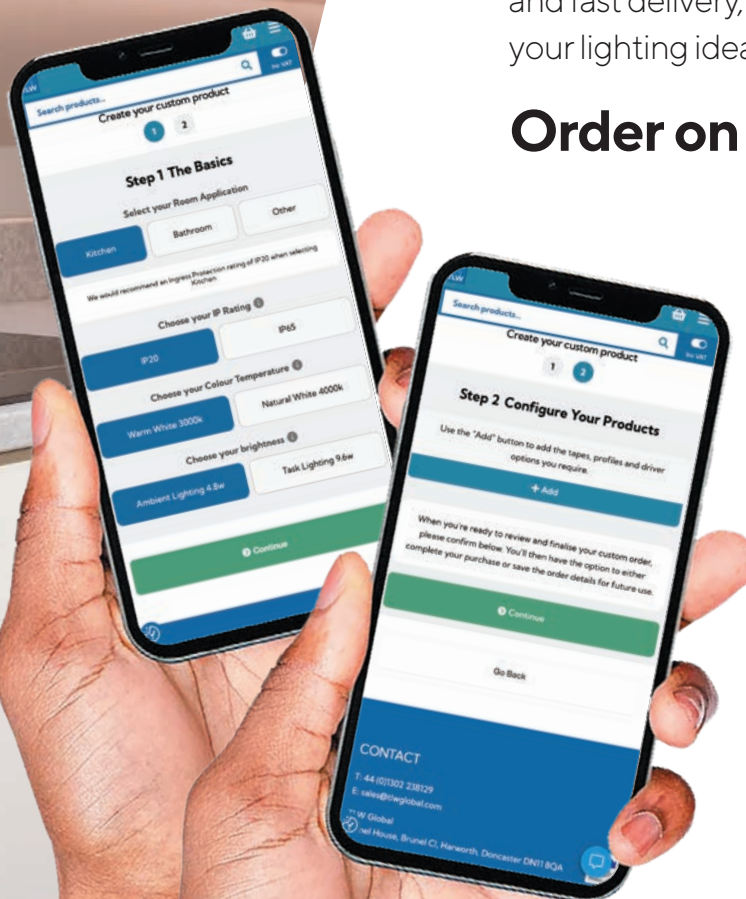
and fast delivery,
your lighting idea

Order on

LW
Inc VAT
Search products...
Create your custom product
1 2
Step 1 The Basics
Select your Room Application
Kitchen
Bathroom
Other
We would recommend an Ingress Protection rating of IP20 when selecting Kitchen
Choose your IP Rating
IP20
IP65
Choose your Colour Temperature
Warm White 3000k
Natural White 4000k
Choose your brightness
Ambient Lighting 4.8w
Task Lighting 9.6w
Continue

LW
Search products...
Inc VAT
Create your custom product
1 2
Step 2 Configure Your Products
Use the "Add" button to add the tapes, profiles and driver options you require.
+ Add
When you're ready to review and finalise your custom order, please confirm below. You'll then have the option to either complete your purchase or save the order details for future use.
Continue
Go Back
CONTACT
T: 44 (0)1302 238129
E: sales@tlwglobal.com
TLW Global
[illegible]el House, Brunel Cl, Harworth, Doncaster DN11 8QA